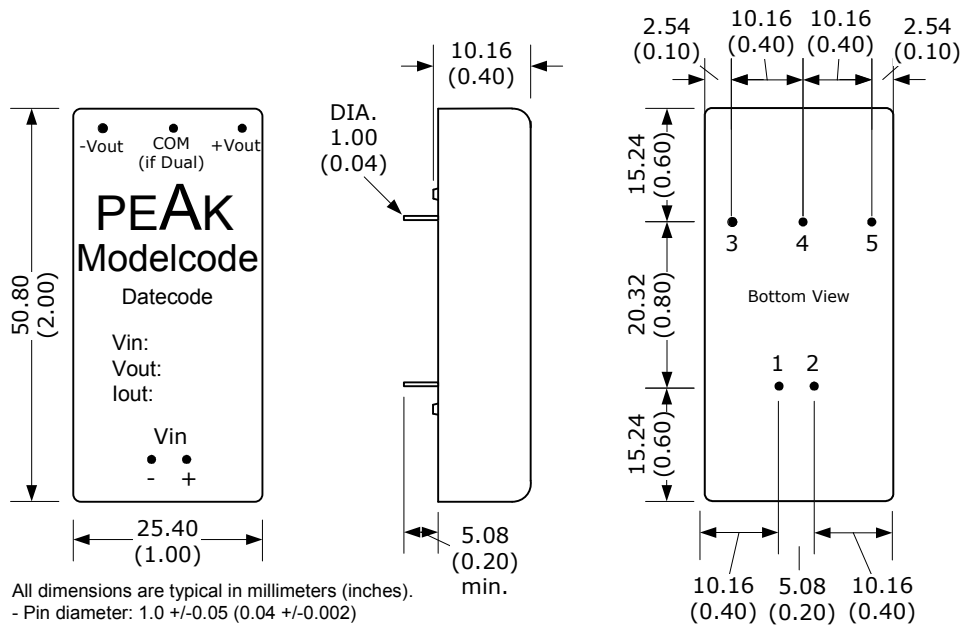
-Vout COM (if Dual) +Vout

PEAK
Modelcode
Datecode

Vin:
Vout:
Iout:

Vin
- +

50.80 (2.00)

25.40 (1.00)

10.16 (0.40)

DIA. 1.00 (0.04)

5.08 (0.20) min.

2.54 (0.10) 10.16 (0.40) 10.16 (0.40) 2.54 (0.10)

15.24 (0.60)

3 4 5

20.32 (0.80)

Bottom View

1 2

15.24 (0.60)

10.16 (0.40) 5.08 (0.20) 10.16 (0.40)

All dimensions are typical in millimeters (inches).
- Pin diameter: 1.0 +/-0.05 (0.04 +/-0.002)